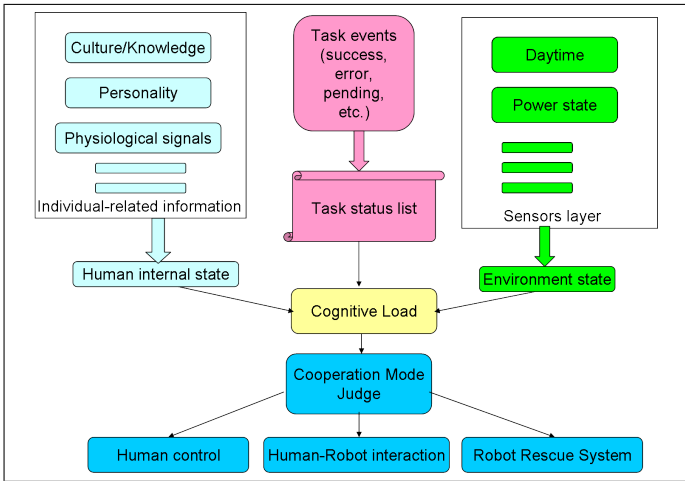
Culture/Knowledge

Personality

Physiological signals

Individual-related information

Task events (success, error, pending, etc.)

Task status list

Daytime

Power state

Sensors layer

Human internal state

Environment state

Cognitive Load

Cooperation Mode Judge

Human control

Human-Robot interaction

Robot Rescue System